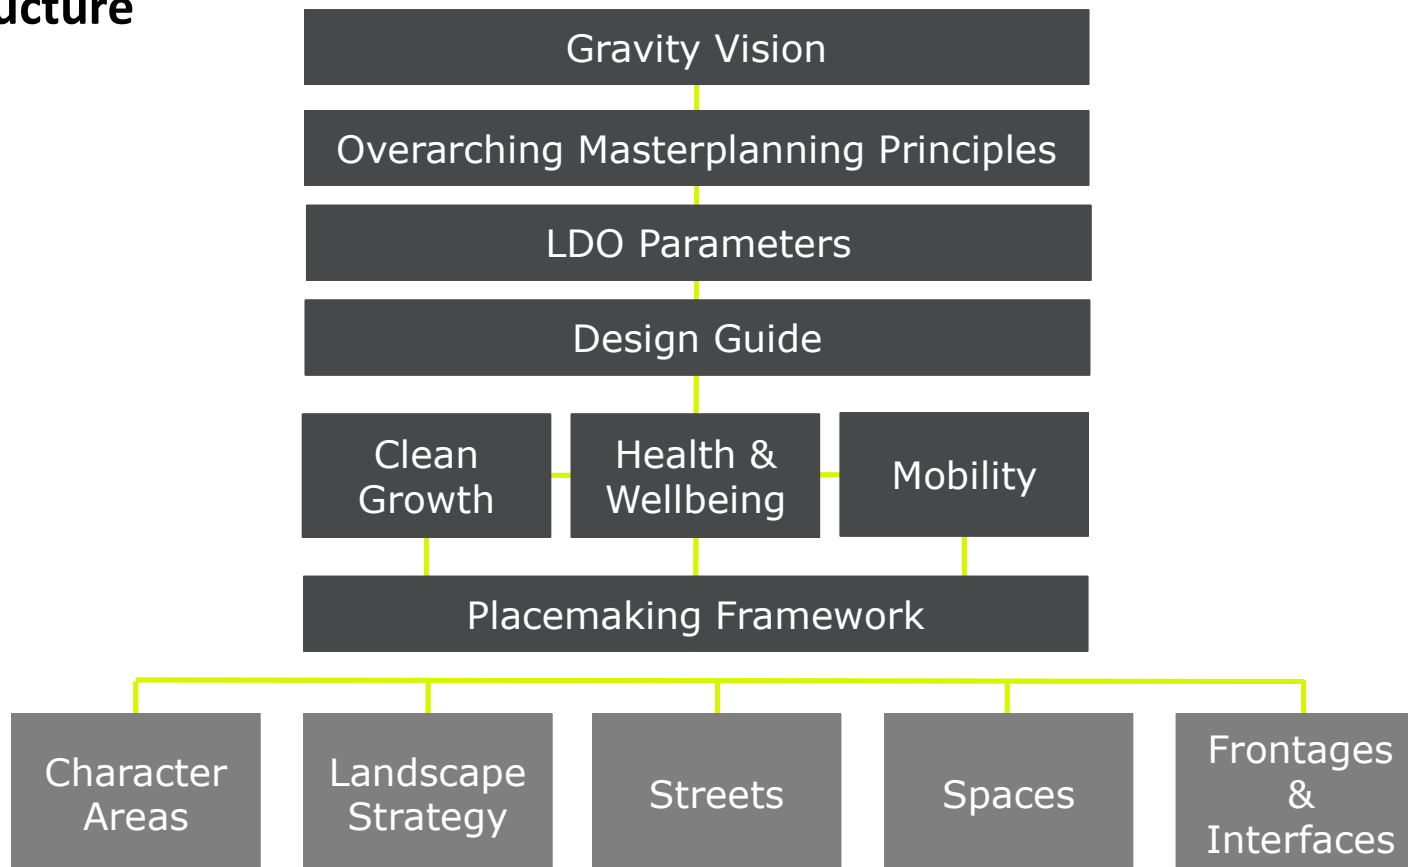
ucture

Gravity Vision

Overarching Masterplanning Principles

LDO Parameters

Design Guide

Clean Growth

Health & Wellbeing

Mobility

Placemaking Framework

Character Areas

Landscape Strategy

Streets

Spaces

Frontages & Interfaces